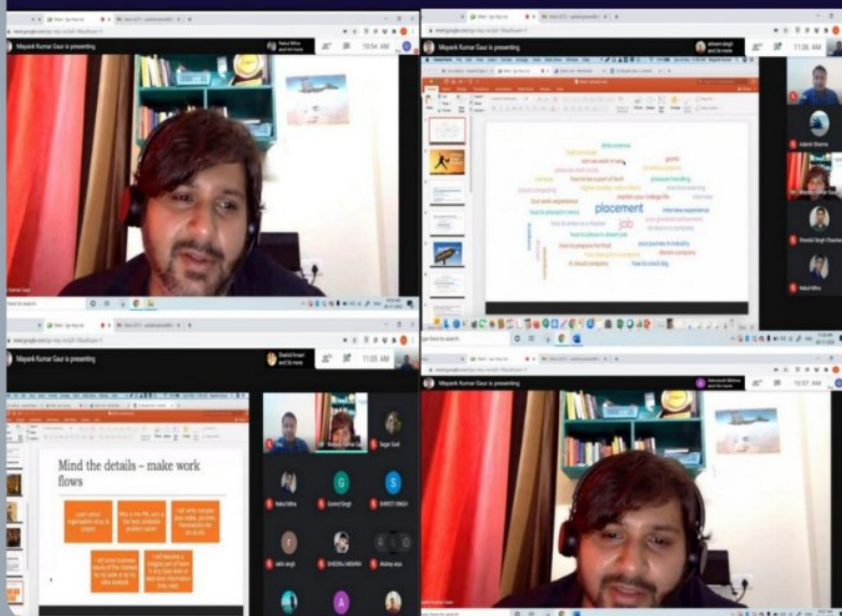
Mayank Kumar Gaur is presenting

10:54 AM

Mayank Kumar Gaur is presenting

11:36 AM

data science
placement
job
interview experience
how to crack big

Mayank Kumar Gaur is presenting

11:00 AM

Mind the details – make work flows

Mayank Kumar Gaur is presenting

10:57 AM